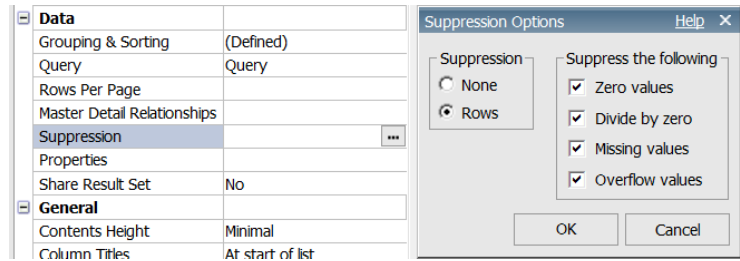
| | |
|---|---|
| ⊟ **Data** | |
| Grouping & Sorting | (Defined) |
| Query | Query |
| Rows Per Page | |
| Master Detail Relationships | |
| Suppression | ... |
| Properties | |
| Share Result Set | No |
| ⊟ **General** | |
| Contents Height | Minimal |
| Column Titles | At start of list |

Suppression Options Help ✕

Suppression
None
Rows

Suppress the following
Zero values
Divide by zero
Missing values
Overflow values

OK Cancel